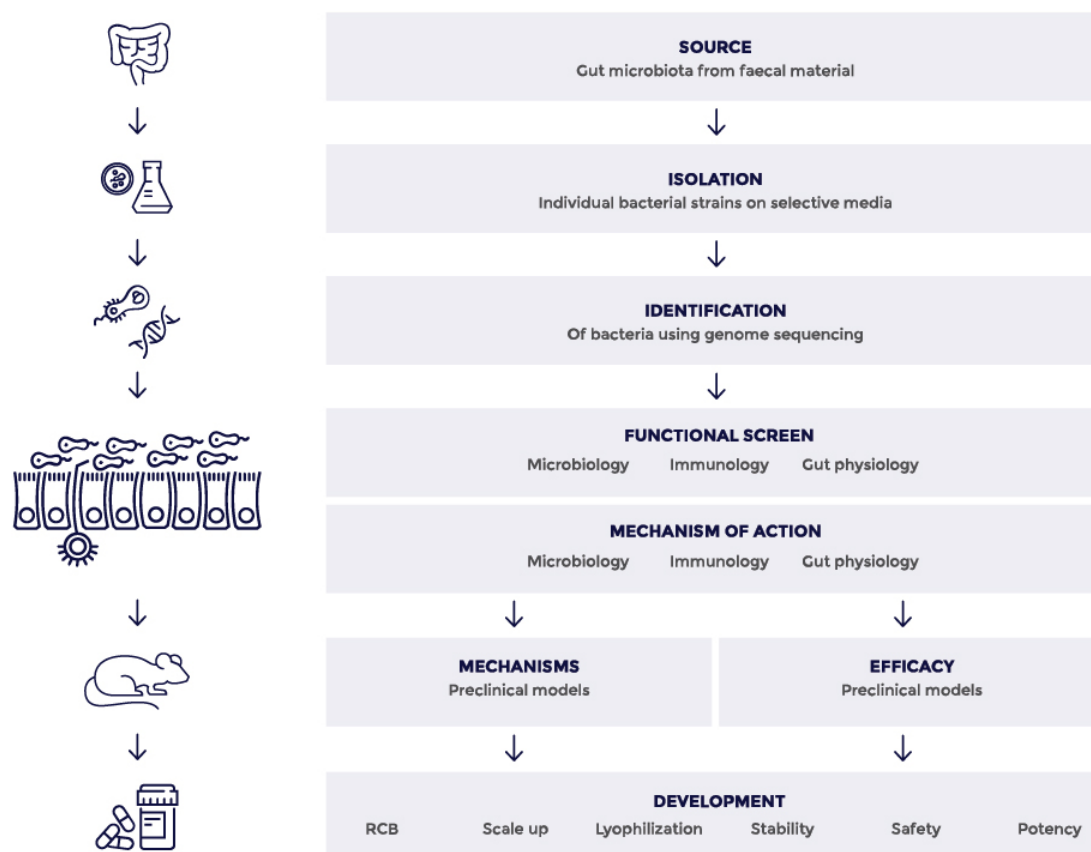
SOURCE
Gut microbiota from faecal material

ISOLATION
Individual bacterial strains on selective media

IDENTIFICATION
Of bacteria using genome sequencing

FUNCTIONAL SCREEN
Microbiology Immunology Gut physiology

MECHANISM OF ACTION
Microbiology Immunology Gut physiology

MECHANISMS
Preclinical models

EFFICACY
Preclinical models

DEVELOPMENT
RCB Scale up Lyophilization Stability Safety Potency